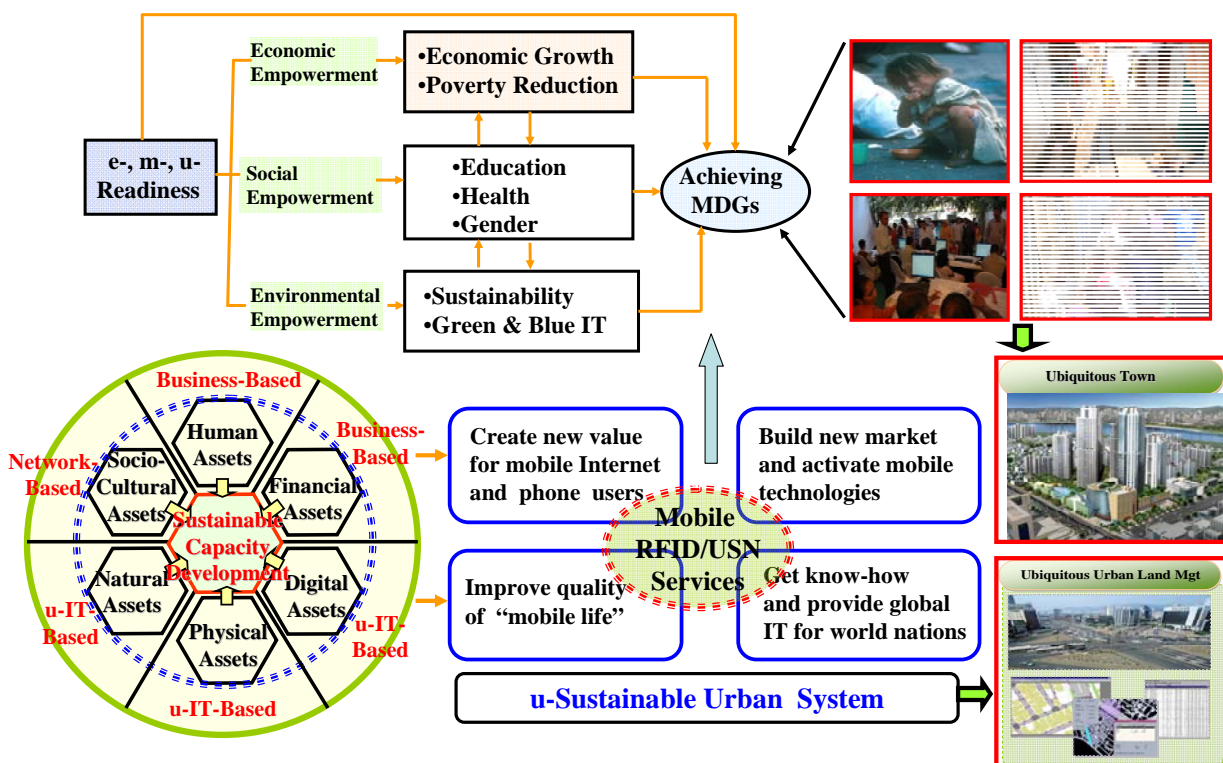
Economic Empowerment

•Economic Growth
•Poverty Reduction

e-, m-, u-Readiness

Social Empowerment

•Education
•Health
•Gender

Achieving MDGs

Environmental Empowerment

•Sustainability
•Green & Blue IT

Business-Based

Business-Based

Network-Based

Human Assets

Socio-Cultural Assets

Financial Assets

Sustainable Capacity Development

Natural Assets

Digital Assets

Physical Assets

u-IT-Based

u-IT-Based

u-IT-Based

Create new value for mobile Internet and phone users

Build new market and activate mobile technologies

Mobile RFID/USN Services

Improve quality of "mobile life"

Get know-how and provide global IT for world nations

u-Sustainable Urban System

Ubiquitous Town

Ubiquitous Urban Land Mgt